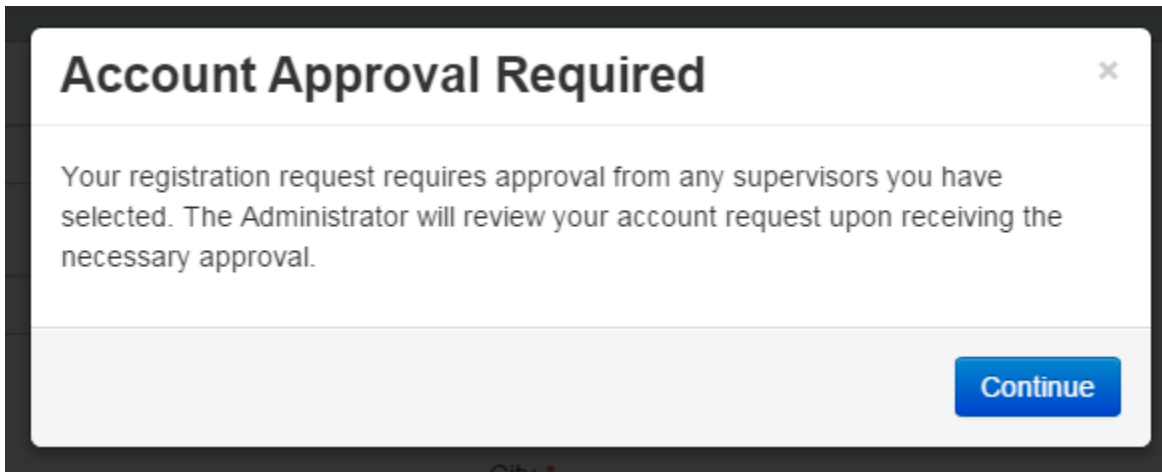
Account Approval Required

×

Your registration request requires approval from any supervisors you have selected. The Administrator will review your account request upon receiving the necessary approval.

Continue

City *